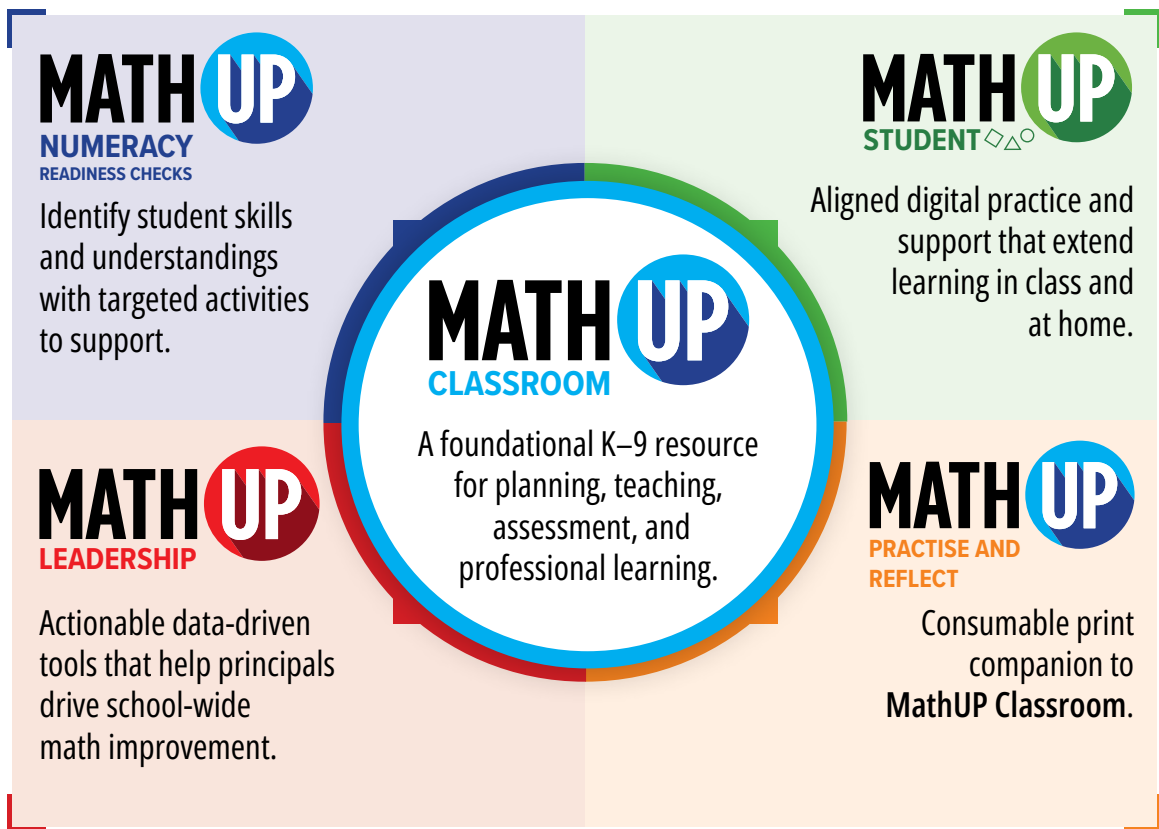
MATH UP
NUMERACY
READINESS CHECKS

Identify student skills and understandings with targeted activities to support.

MATH UP
STUDENT

Aligned digital practice and support that extend learning in class and at home.

MATH UP
CLASSROOM

A foundational K–9 resource for planning, teaching, assessment, and professional learning.

MATH UP
LEADERSHIP

Actionable data-driven tools that help principals drive school-wide math improvement.

MATH UP
PRACTISE AND REFLECT

Consumable print companion to **MathUP Classroom**.